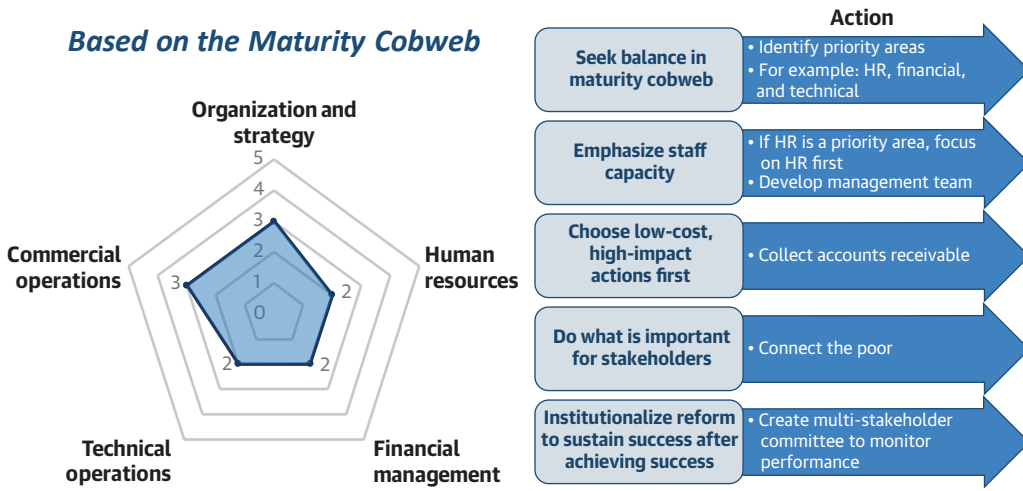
Based on the Maturity Cobweb

Organization and strategy

5
4
3
2
1
0

Human resources

2

Financial management

2

Technical operations

2

Commercial operations

3

Action

Seek balance in maturity cobweb
• Identify priority areas
• For example: HR, financial, and technical

Emphasize staff capacity
• If HR is a priority area, focus on HR first
• Develop management team

Choose low-cost, high-impact actions first
• Collect accounts receivable

Do what is important for stakeholders
• Connect the poor

Institutionalize reform to sustain success after achieving success
• Create multi-stakeholder committee to monitor performance